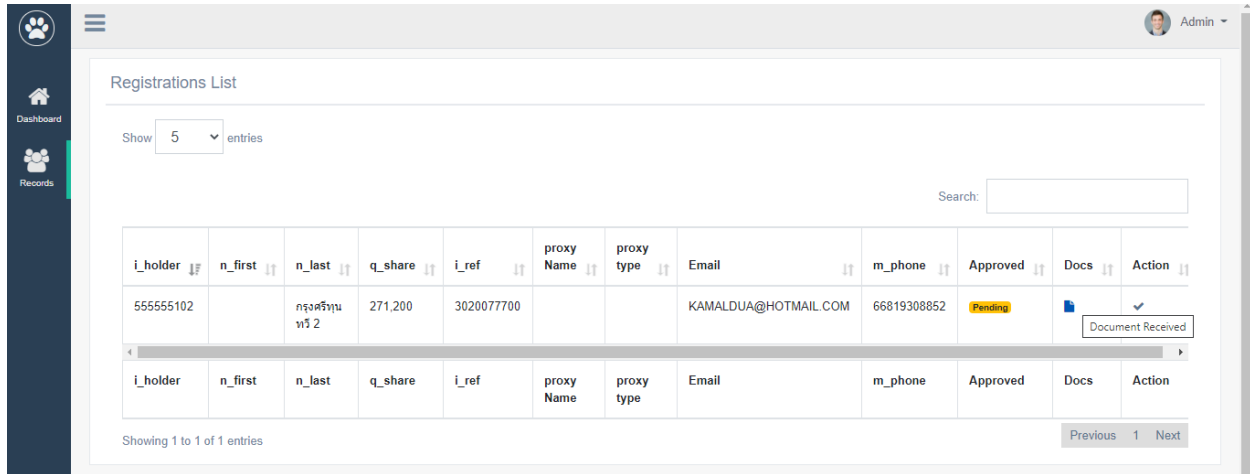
Admin

Dashboard

Records

Registrations List

Show 5 entries

Search:

| i_holder | n_first | n_last | q_share | i_ref | proxy Name | proxy type | Email | m_phone | Approved | Docs | Action |
|---|---|---|---|---|---|---|---|---|---|---|---|
| 555555102 | | กรุงศรีทุนทวี 2 | 271,200 | 3020077700 | | | KAMALDUA@HOTMAIL.COM | 66819308852 | Pending | | |
| i_holder | n_first | n_last | q_share | i_ref | proxy Name | proxy type | Email | m_phone | Approved | Docs | Action |

Document Received

Showing 1 to 1 of 1 entries

Previous 1 Next